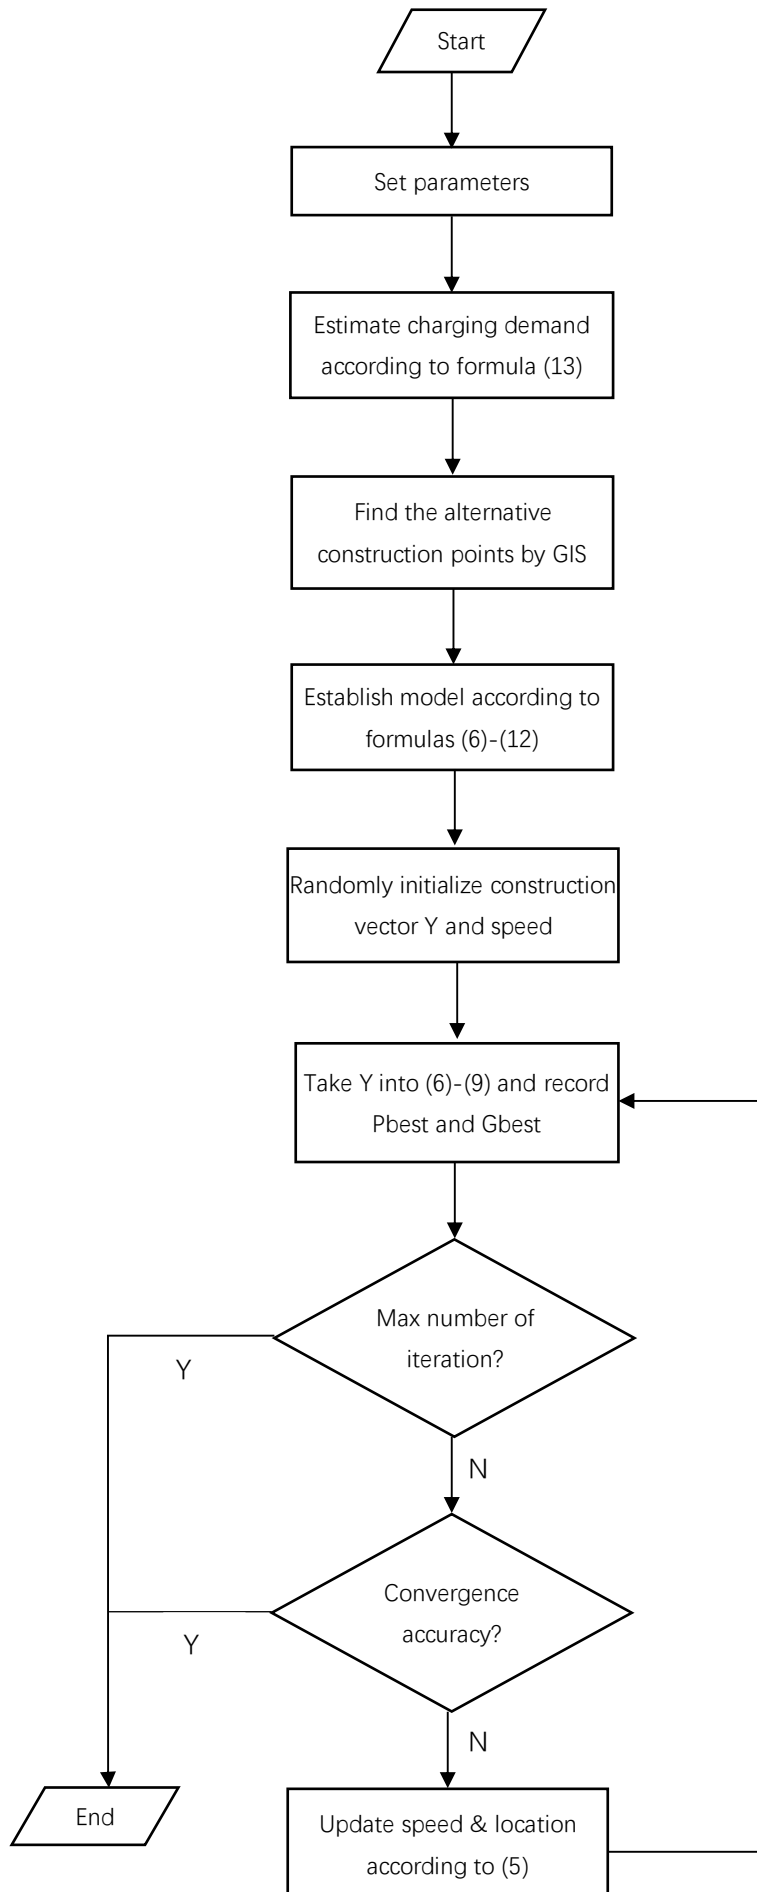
Start

Set parameters

Estimate charging demand according to formula (13)

Find the alternative construction points by GIS

Establish model according to formulas (6)-(12)

Randomly initialize construction vector Y and speed

Take Y into (6)-(9) and record Pbest and Gbest

Max number of iteration?

Y

N

Convergence accuracy?

Y

N

End

Update speed & location according to (5)